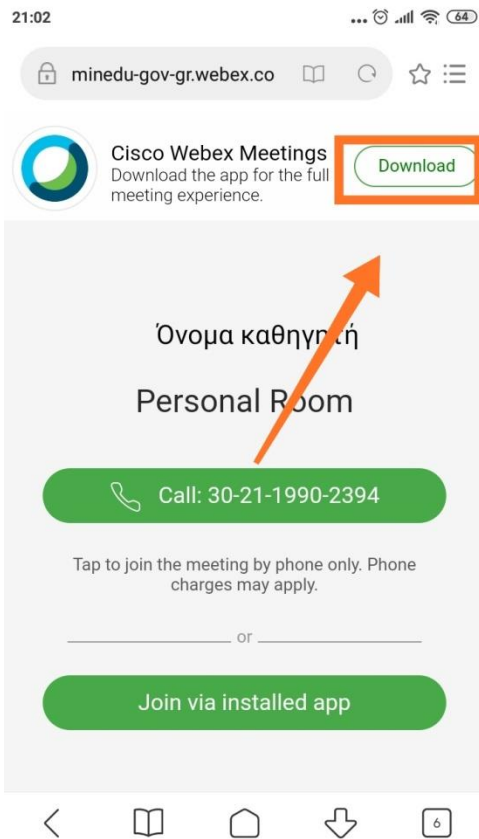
21:02

64

minedu-gov-gr.webex.co

Cisco Webex Meetings
Download the app for the full meeting experience.

Download

Όνομα καθηγητή

Personal Room

Call: 30-21-1990-2394

Tap to join the meeting by phone only. Phone charges may apply.

or

Join via installed app

6